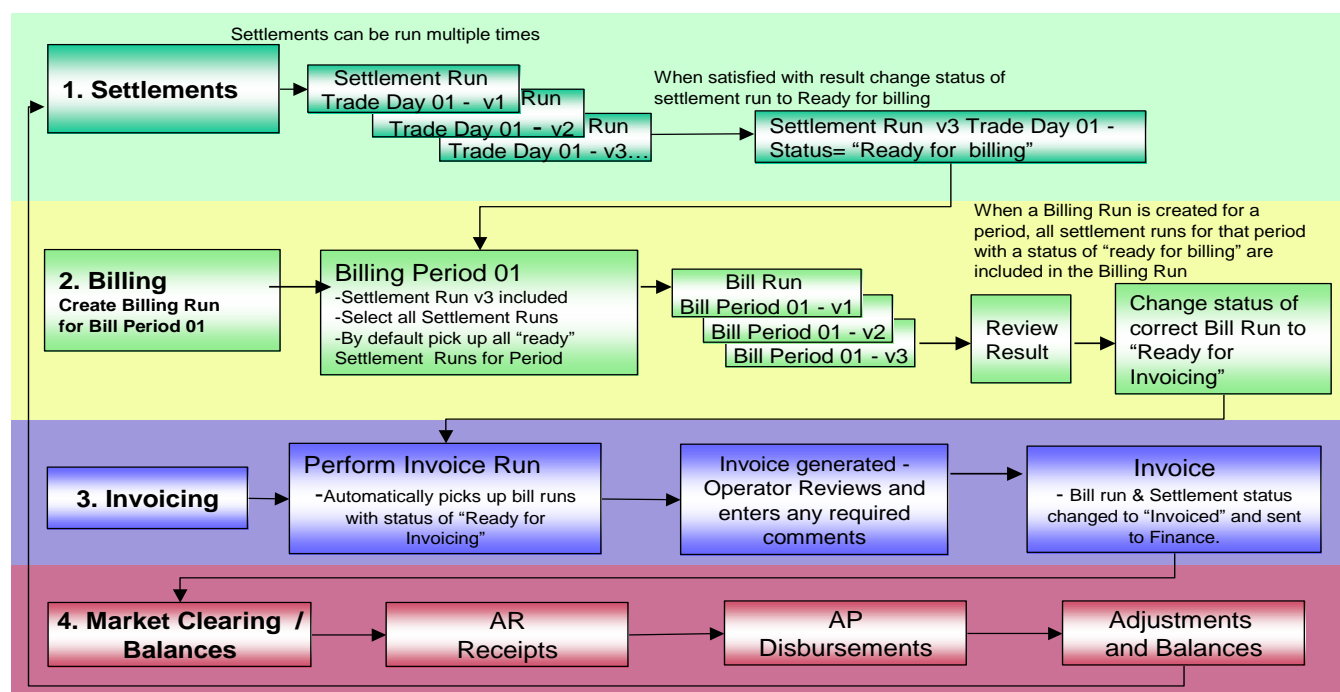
Settlements can be run multiple times

1. Settlements

Settlement Run Trade Day 01 - v1

Run Trade Day 01 - v2

Run Trade Day 01 - v3…

When satisfied with result change status of settlement run to Ready for billing

Settlement Run v3 Trade Day 01 - Status= “Ready for billing”

When a Billing Run is created for a period, all settlement runs for that period with a status of “ready for billing” are included in the Billing Run

2. Billing
Create Billing Run for Bill Period 01

Billing Period 01
-Settlement Run v3 included
-Select all Settlement Runs
-By default pick up all “ready” Settlement Runs for Period

Bill Run Bill Period 01 - v1

Bill Period 01 - v2

Bill Period 01 - v3

Review Result

Change status of correct Bill Run to “Ready for Invoicing”

3. Invoicing

Perform Invoice Run
-Automatically picks up bill runs with status of “Ready for Invoicing”

Invoice generated - Operator Reviews and enters any required comments

Invoice
- Bill run & Settlement status changed to “Invoiced” and sent to Finance.

4. Market Clearing / Balances

AR Receipts

AP Disbursements

Adjustments and Balances